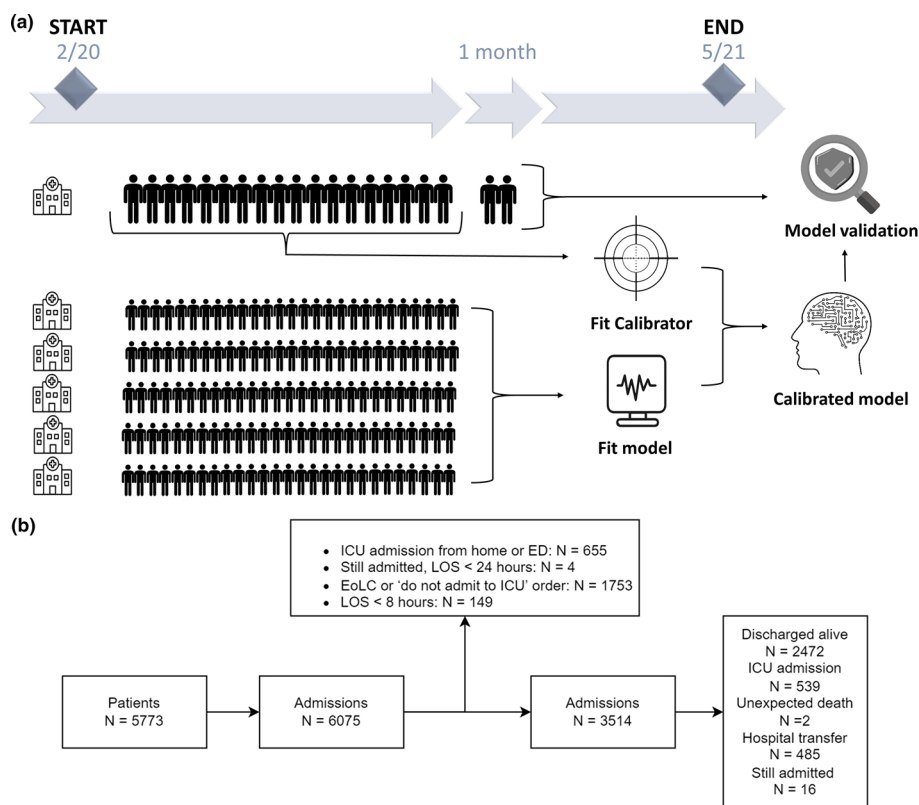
(a) START
2/20

1 month

END
5/21

Model validation

Fit Calibrator

Calibrated model

Fit model

(b)

- ICU admission from home or ED: N = 655
- Still admitted, LOS < 24 hours: N = 4
- EoLC or 'do not admit to ICU' order: N = 1753
- LOS < 8 hours: N = 149

Patients
N = 5773

Admissions
N = 6075

Admissions
N = 3514

Discharged alive
N = 2472
ICU admission
N = 539
Unexpected death
N =2
Hospital transfer
N = 485
Still admitted
N = 16